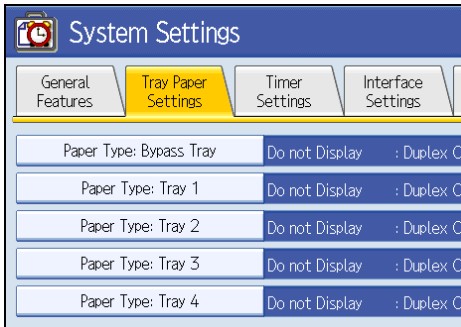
System Settings

General Features

Tray Paper Settings

Timer Settings

Interface Settings

Paper Type: Bypass Tray | Do not Display | : Duplex C

Paper Type: Tray 1 | Do not Display | : Duplex C

Paper Type: Tray 2 | Do not Display | : Duplex C

Paper Type: Tray 3 | Do not Display | : Duplex C

Paper Type: Tray 4 | Do not Display | : Duplex C